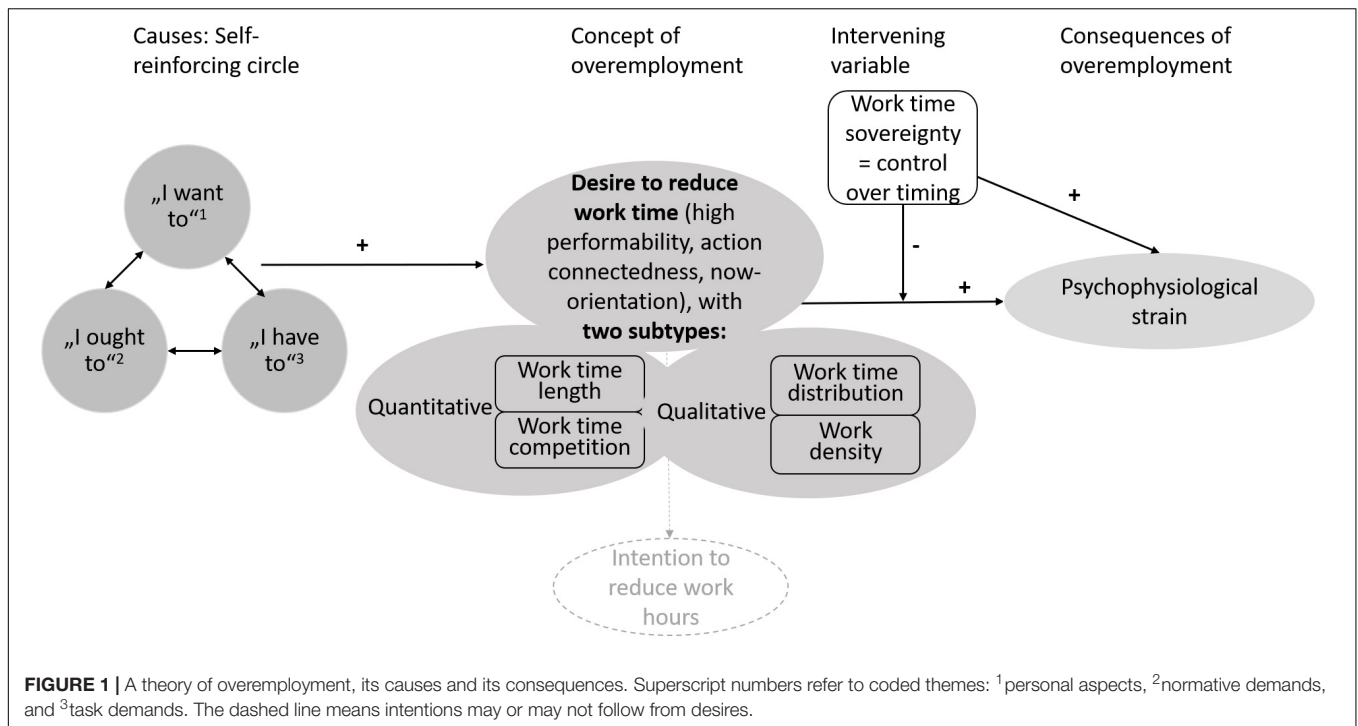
Causes: Self-reinforcing circle

Concept of overemployment

Intervening variable

Consequences of overemployment

„I want to“$^1$

„I ought to“$^2$

„I have to“$^3$

+

Desire to reduce work time (high performability, action connectedness, now-orientation), with two subtypes:

Work time sovereignty = control over timing

-

+

+

Psychophysiological strain

Quantitative

Work time length

Work time competition

Qualitative

Work time distribution

Work density

Intention to reduce work hours

FIGURE 1 | A theory of overemployment, its causes and its consequences. Superscript numbers refer to coded themes: $^1$personal aspects, $^2$normative demands, and $^3$task demands. The dashed line means intentions may or may not follow from desires.